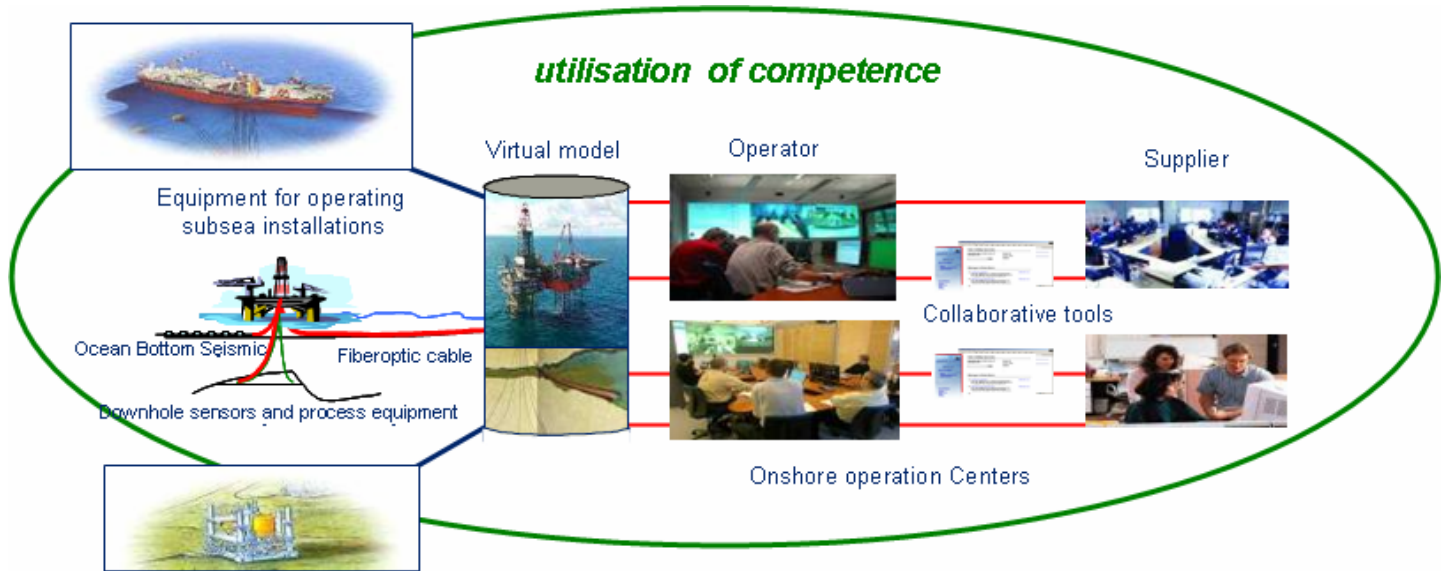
utilisation of competence

Virtual model

Operator

Supplier

Equipment for operating subsea installations

Collaborative tools

Ocean Bottom Seismic

Fiberoptic cable

Downhole sensors and process equipment

Onshore operation Centers